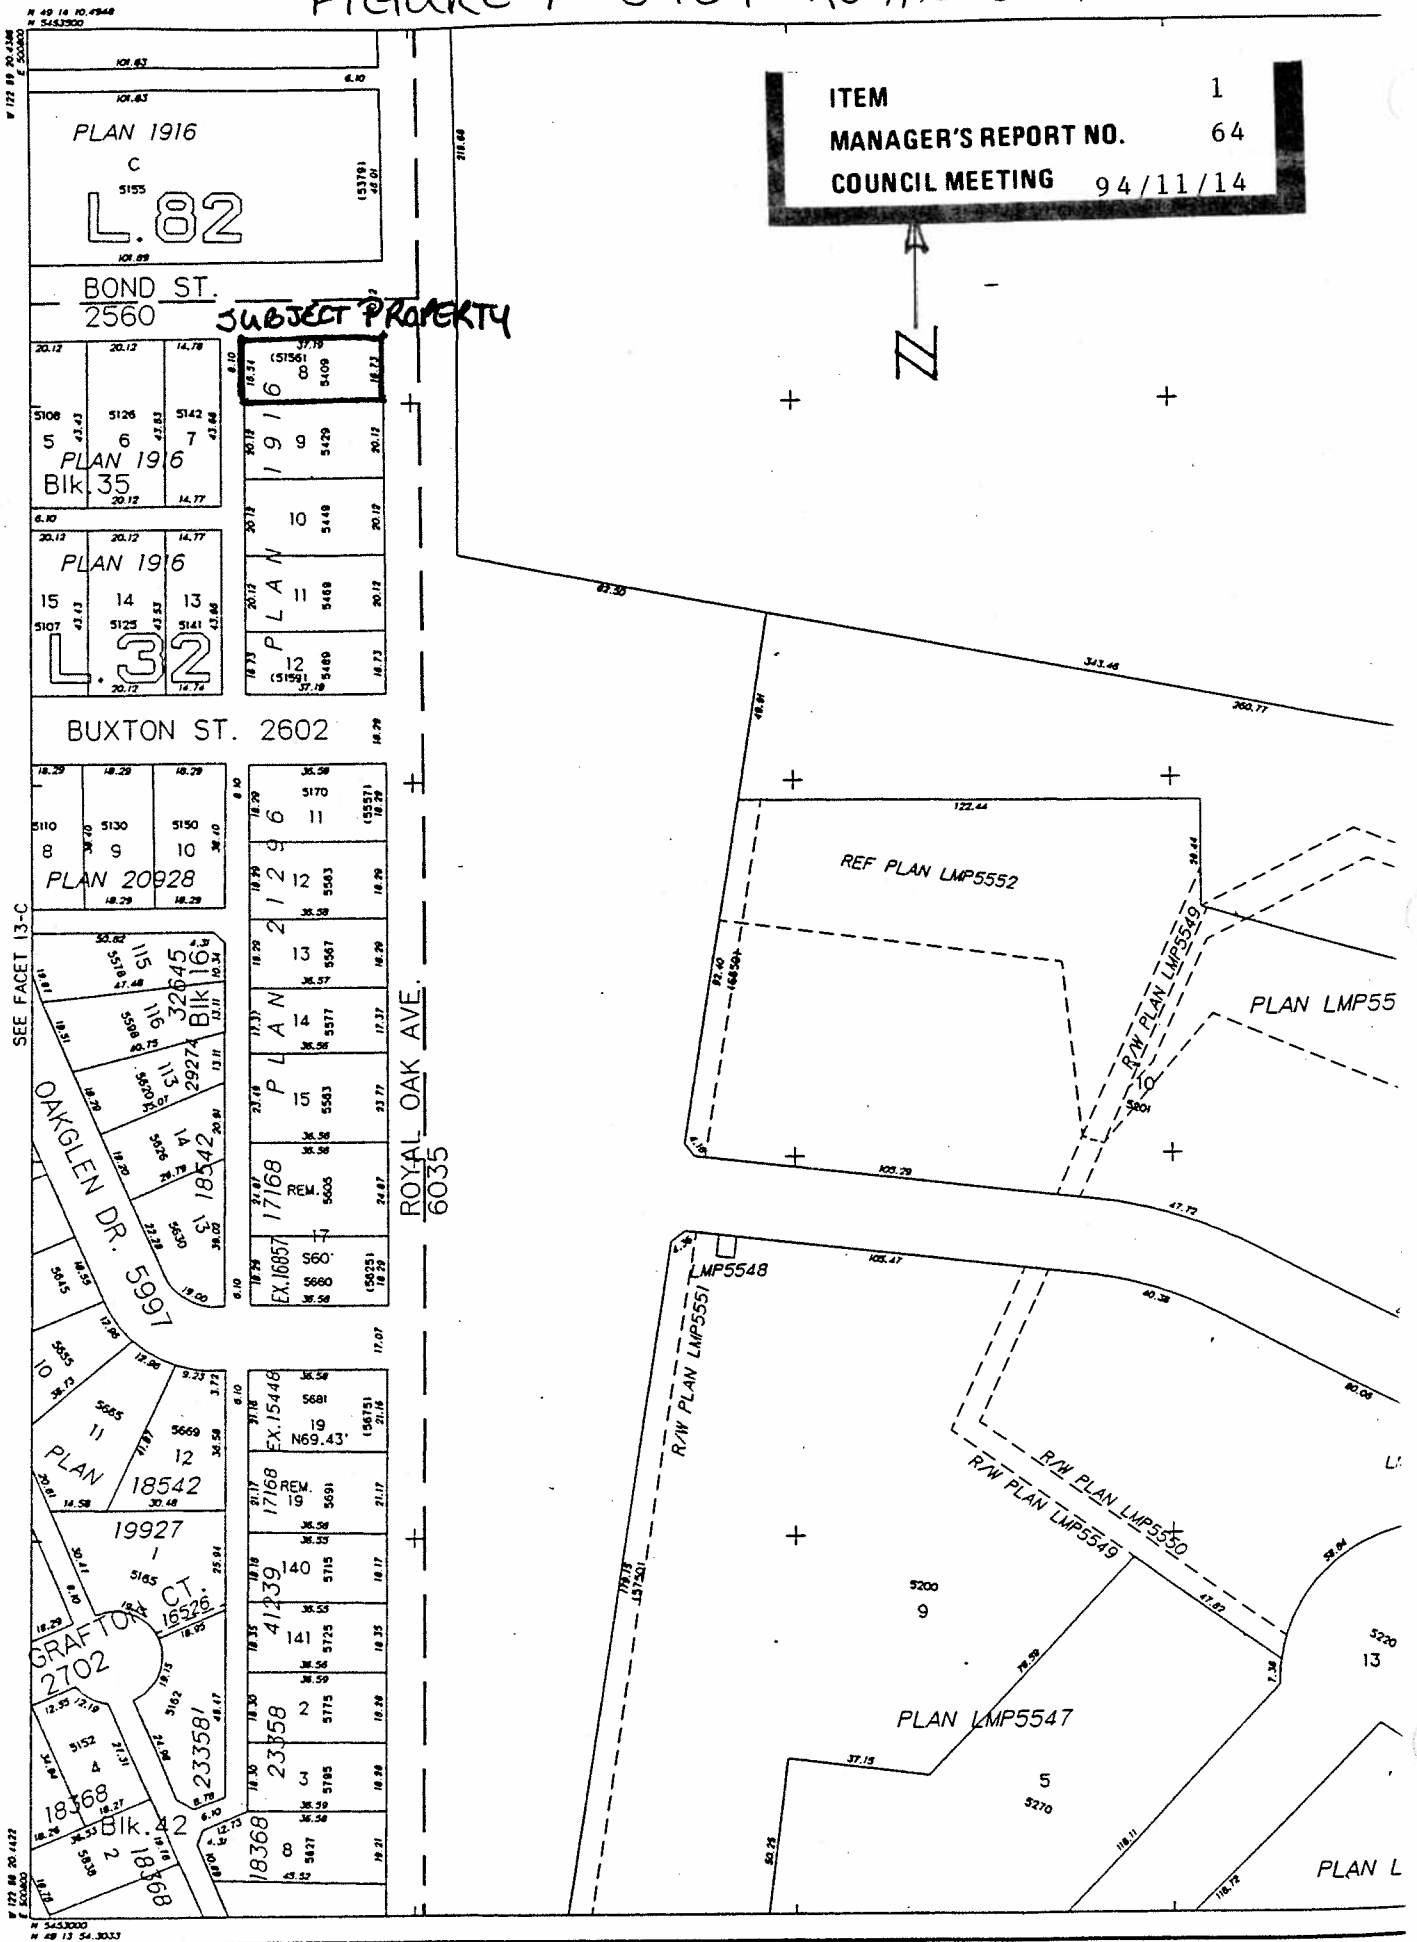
FIGURE 1 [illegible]

N 49 14 10.4948
N 5453500

ITEM 1
MANAGER'S REPORT NO. 64
COUNCIL MEETING 94/11/14

N

101.63
6.10
101.63
PLAN 1916
C
5155
L.82
(5379)
48.01
101.89
218.66

BOND ST.
2560
SUBJECT PROPERTY

20.12 20.12 14.78 37.19
(5156)
8
5409
5108 5126 5142
5 6 7
9 5429
PLAN 1916
Blk. 35
20.12 14.77
10 5449
6.10
20.12 20.12 14.77
PLAN 1916
15 14 13
11 5469
5107 5125 5141
83.30
L.32
12
(5159)
5489
37.19
20.12 14.74
PLAN 1916
343.46
260.77

BUXTON ST. 2602

18.29 18.29 18.29 36.58
5170
(5557)
5110 5130 5150
11
8 9 10
12 5583
PLAN 20928
PLAN 21296
122.44
REF PLAN LMP5552
13 5567
115
32645
Blk. 16
116
14 5577
R/W PLAN LMP5549
PLAN LMP55
113
29274
15 5583
10
5201
14
18542
REM. 5605
17168
13
ROYAL OAK AVE. 6035
105.29
47.72
OAKGLEN DR. 5997
17
S60'
5660
EX.16857
(5625)
LMP5548
105.47
40.38
R/W PLAN LMP5551
10
5655
5665
11
5669
12
5681
19
N69.43'
(5675)
EX.15448
PLAN 18542
17168 REM. 19 5691
80.08
R/W PLAN LMP5550
R/W PLAN LMP5549
19927
1
5165
CT.
16526
140 5715
41239
141 5725
GRAFTON 2702
5200
9
5220
13
5162
23358
2 5775
PLAN LMP5547
233581
5152
4
3 5785
18368
Blk. 42
5
5270
18368
8 5827
5838
2
18368
PLAN L

SEE FACET 13-C

N 5453000
N 49 13 54.3033